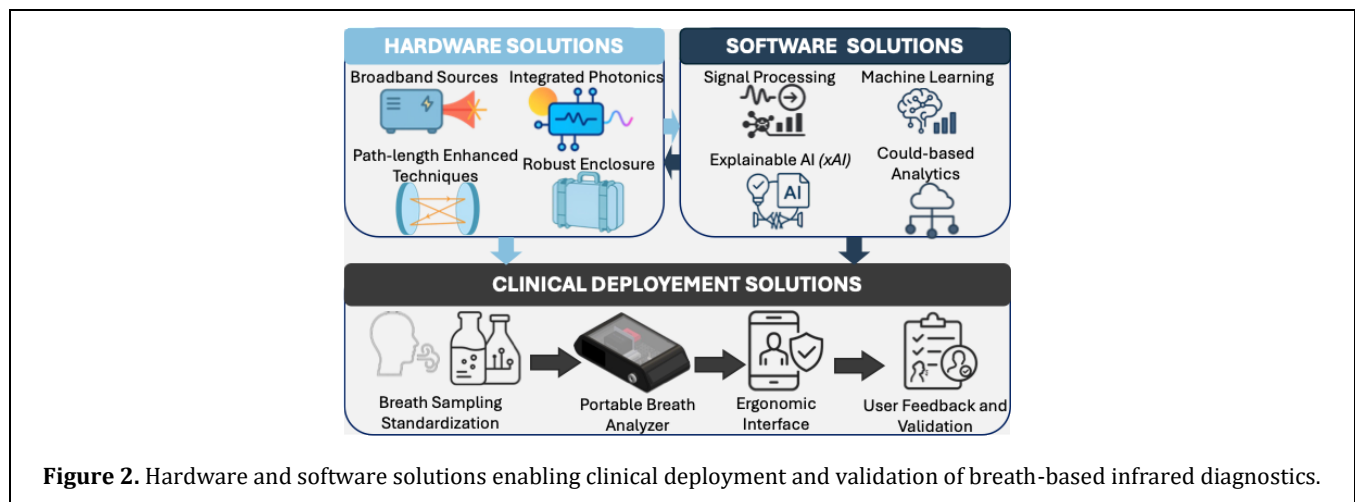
HARDWARE SOLUTIONS

Broadband Sources

Integrated Photonics

Path-length Enhanced Techniques

Robust Enclosure

SOFTWARE SOLUTIONS

Signal Processing

Machine Learning

Explainable AI (xAI)

AI

Could-based Analytics

CLINICAL DEPLOYEMENT SOLUTIONS

Breath Sampling Standardization

Portable Breath Analyzer

Ergonomic Interface

User Feedback and Validation

**Figure 2.** Hardware and software solutions enabling clinical deployment and validation of breath-based infrared diagnostics.